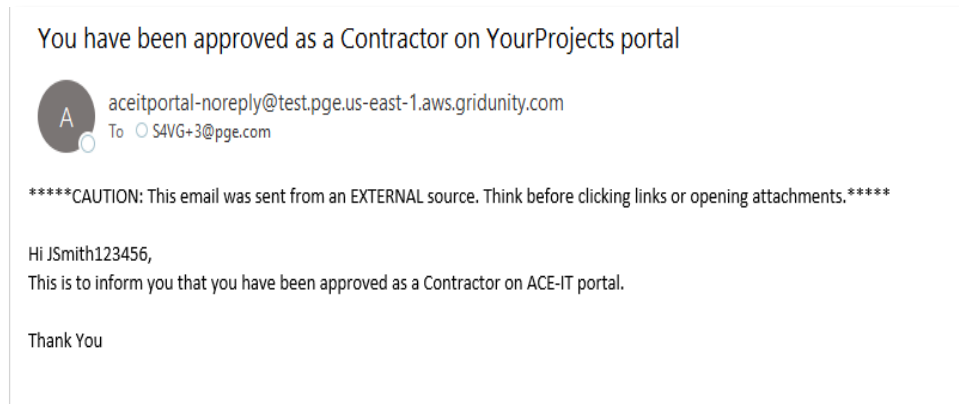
You have been approved as a Contractor on YourProjects portal

A

aceitportal-noreply@test.pge.us-east-1.aws.gridunity.com
To S4VG+3@pge.com

\*\*\*\*\*CAUTION: This email was sent from an EXTERNAL source. Think before clicking links or opening attachments.\*\*\*\*\*

Hi JSmith123456,
This is to inform you that you have been approved as a Contractor on ACE-IT portal.

Thank You